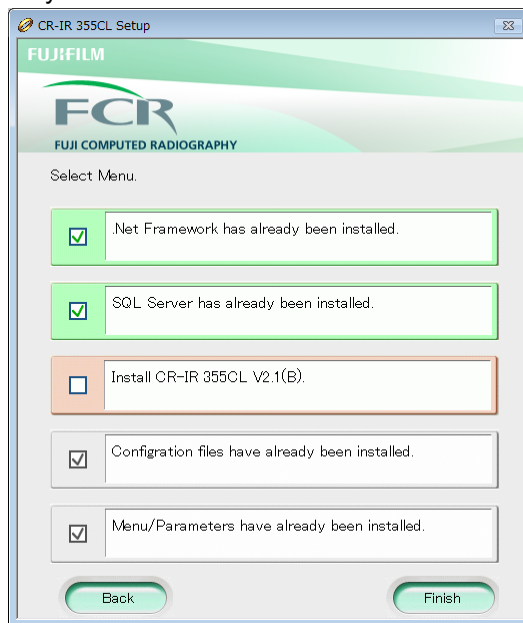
CR-IR 355CL Setup

FUJIFILM

FCR

FUJI COMPUTED RADIOGRAPHY

Select Menu.

.Net Framework has already been installed.

SQL Server has already been installed.

Install CR-IR 355CL V2.1(B).

Configration files have already been installed.

Menu/Parameters have already been installed.

Back

Finish